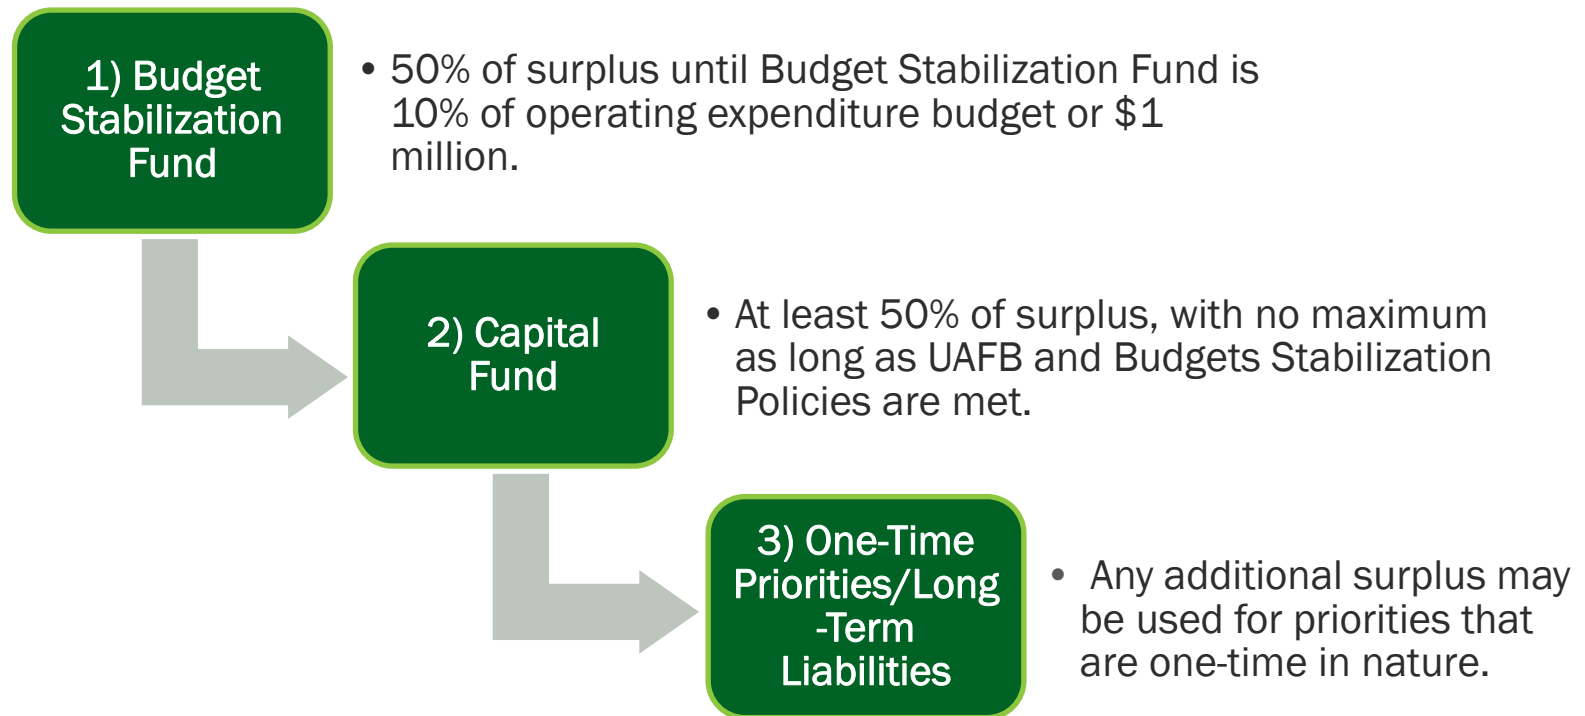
1) Budget Stabilization Fund

• 50% of surplus until Budget Stabilization Fund is 10% of operating expenditure budget or $1 million.

2) Capital Fund

• At least 50% of surplus, with no maximum as long as UAFB and Budgets Stabilization Policies are met.

3) One-Time Priorities/Long-Term Liabilities

• Any additional surplus may be used for priorities that are one-time in nature.